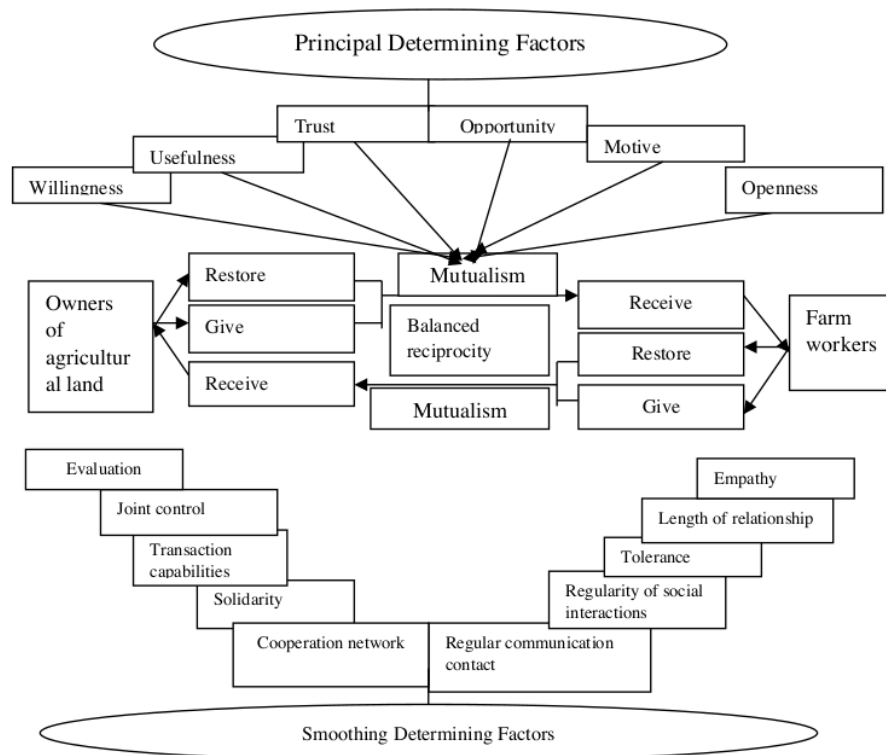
Principal Determining Factors

Trust

Opportunity

Usefulness

Motive

Willingness

Openness

Restore

Mutualism

Owners of agricultural land

Give

Balanced reciprocity

Receive

Farm workers

Restore

Receive

Mutualism

Give

Evaluation

Joint control

Transaction capabilities

Solidarity

Cooperation network

Regular communication contact

Empathy

Length of relationship

Tolerance

Regularity of social interactions

Smoothing Determining Factors